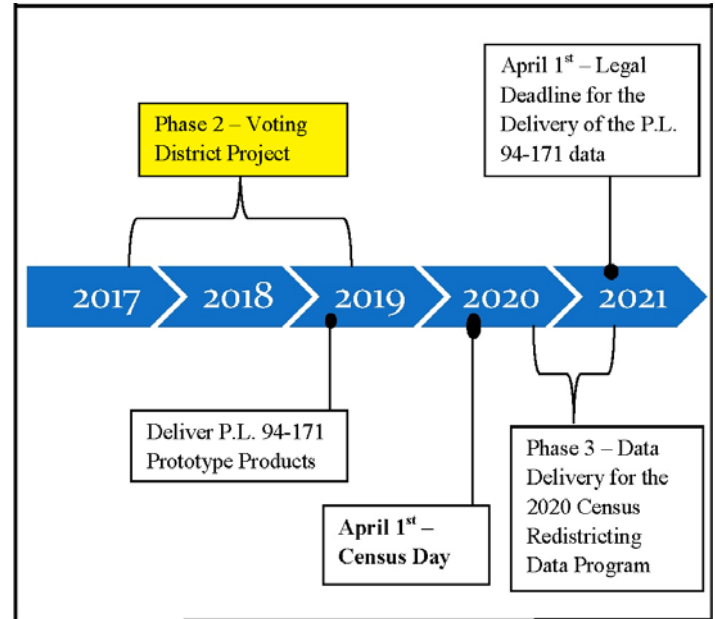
April 1$^{st}$ – Legal Deadline for the Delivery of the P.L. 94-171 data

Phase 2 – Voting District Project

2017

2018

2019

2020

2021

Deliver P.L. 94-171 Prototype Products

**April 1$^{st}$ – Census Day**

Phase 3 – Data Delivery for the 2020 Census Redistricting Data Program